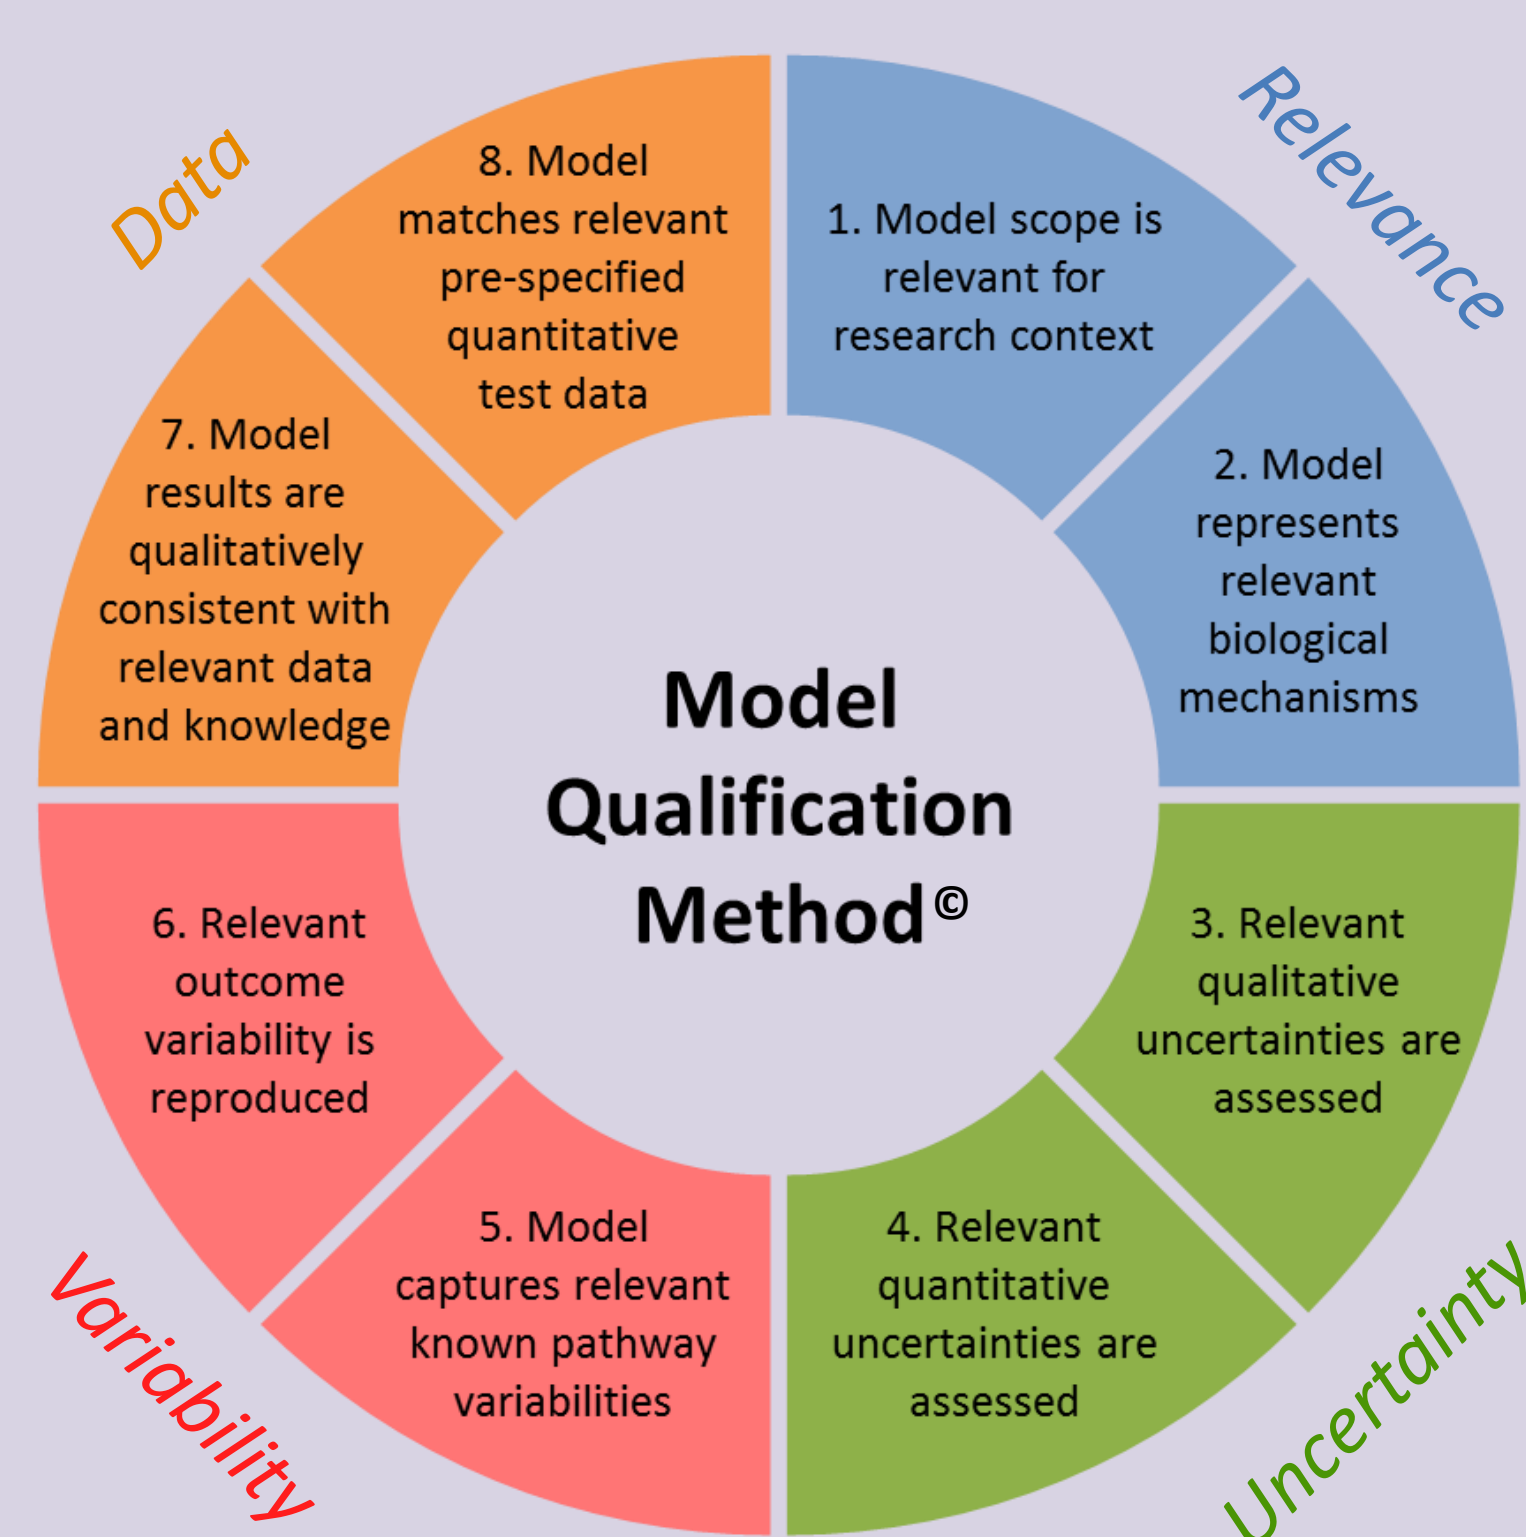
Data

Relevance

8. Model matches relevant pre-specified quantitative test data

1. Model scope is relevant for research context

7. Model results are qualitatively consistent with relevant data and knowledge

2. Model represents relevant biological mechanisms

Model Qualification Method©

6. Relevant outcome variability is reproduced

3. Relevant qualitative uncertainties are assessed

5. Model captures relevant known pathway variabilities

4. Relevant quantitative uncertainties are assessed

Variability

Uncertainty